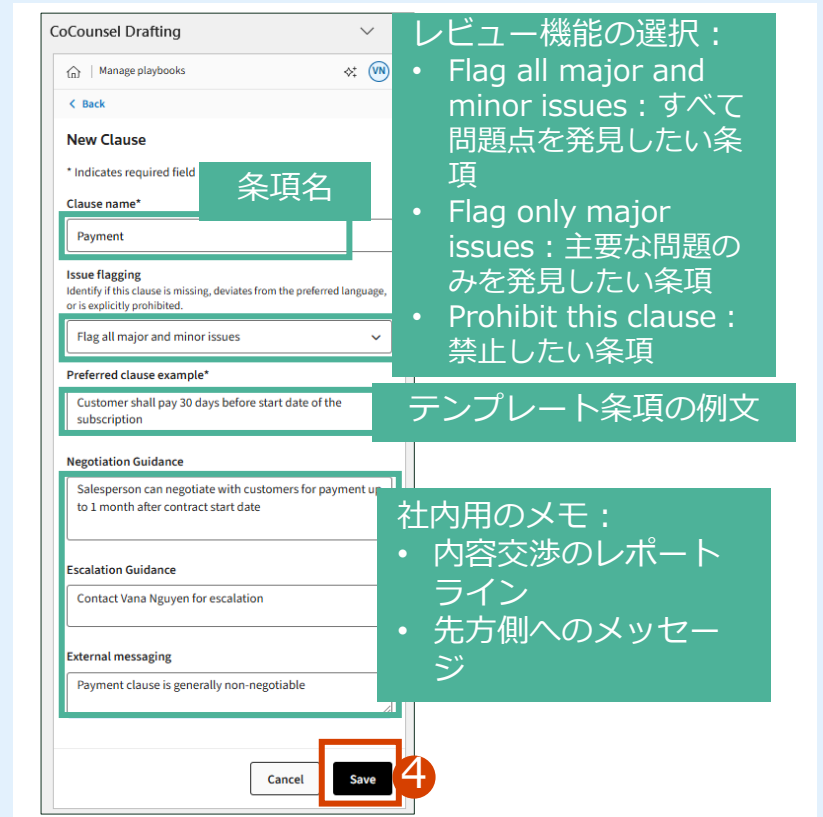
CoCounsel Drafting

Manage playbooks

VN

< Back

New Clause

* Indicates required field

Clause name*

Payment

Issue flagging

Identify if this clause is missing, deviates from the preferred language, or is explicitly prohibited.

Flag all major and minor issues

Preferred clause example*

Customer shall pay 30 days before start date of the subscription

Negotiation Guidance

Salesperson can negotiate with customers for payment up to 1 month after contract start date

Escalation Guidance

Contact Vana Nguyen for escalation

External messaging

Payment clause is generally non-negotiable

Cancel

Save

4

条項名

レビュー機能の選択：
• Flag all major and minor issues：すべて問題点を発見したい条項
• Flag only major issues：主要な問題のみを発見したい条項
• Prohibit this clause：禁止したい条項

テンプレート条項の例文

社内用のメモ：
• 内容交渉のレポートライン
• 先方側へのメッセージ